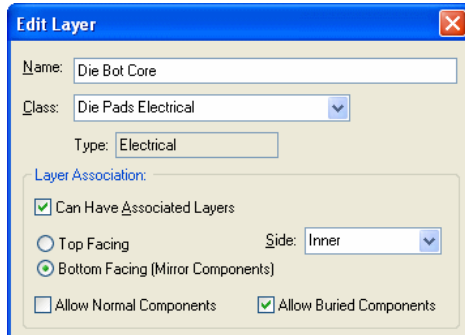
Edit Layer

Name: Die Bot Core

Class: Die Pads Electrical

Type: Electrical

Layer Association:

Can Have Associated Layers

Top Facing

Side: Inner

Bottom Facing (Mirror Components)

Allow Normal Components

Allow Buried Components